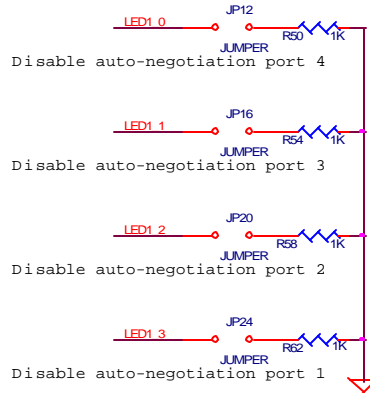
LED1_0
JP12
R50 1K
JUMPER
Disable auto-negotiation port 4

LED1_1
JP16
R54 1K
JUMPER
Disable auto-negotiation port 3

LED1_2
JP20
R58 1K
JUMPER
Disable auto-negotiation port 2

LED1_3
JP24
R62 1K
JUMPER
Disable auto-negotiation port 1